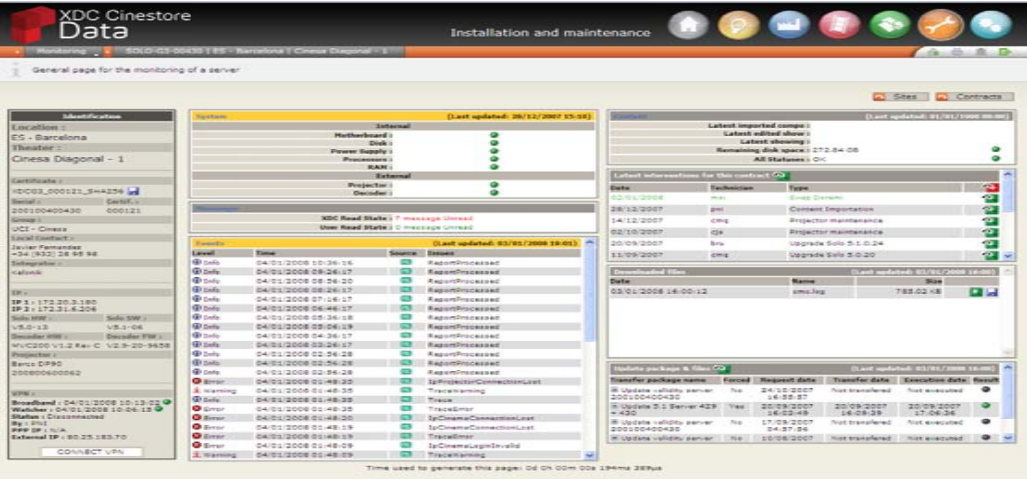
XDC Cinestore Data

Installation and maintenance

Monitoring | SOLO-G3-00430 | ES - Barcelona | Cinesa Diagonal - 1

General page for the monitoring of a server

Sites Contracts

Identification

Location :
ES - Barcelona
Theater :
Cinesa Diagonal - 1

Certificate :
XDC03_000121_SHA256
Serial : 200100400430
Certif. : 000121
Group :
UCI - Cinesa
Local Contact :
Javier Fernandez
+34 (932) 28 95 98
Integrator :
Kalonik

IP :
IP 1 : 172.20.3.180
IP 2 : 172.31.4.206
Solo HW : V5.0-13
Solo SW : V5.1-06
Decoder HW : MVC200 V1.2 Rev-C
Decoder FW : V2.9-20-3658
Projector :
Barco DP90
200800600062

VPN :
Broadband : 04/01/2008 10:13:02
Watcher : 04/01/2008 10:06:18
Status : Disconnected
By : Ptt
PPP IP : N/A
External IP : 80.25.183.70

CONNECT VPN

System (Last updated: 28/12/2007 15:10)

Internal
Motherboard :
Disk :
Power Supply :
Processors :
RAM :
Decoder :
External
Projector :
Decoder :

Messages

XDC Read State : 7 message Unread
User Read State : 0 message Unread

Events (Last updated: 03/01/2008 19:01)

| Level | Time | Source | Issues |
|---|---|---|---|
| Info | 04/01/2008 10:36:16 | | ReportProcessed |
| Info | 04/01/2008 09:26:17 | | ReportProcessed |
| Info | 04/01/2008 08:56:20 | | ReportProcessed |
| Info | 04/01/2008 08:26:17 | | ReportProcessed |
| Info | 04/01/2008 07:16:17 | | ReportProcessed |
| Info | 04/01/2008 06:46:17 | | ReportProcessed |
| Info | 04/01/2008 05:36:18 | | ReportProcessed |
| Info | 04/01/2008 05:06:19 | | ReportProcessed |
| Info | 04/01/2008 04:36:17 | | ReportProcessed |
| Info | 04/01/2008 03:26:17 | | ReportProcessed |
| Info | 04/01/2008 02:56:28 | | ReportProcessed |
| Info | 04/01/2008 02:56:28 | | ReportProcessed |
| Info | 04/01/2008 02:56:28 | | ReportProcessed |
| Error | 04/01/2008 01:48:20 | | IpProjectorConnectionLost |
| Warning | 04/01/2008 01:48:35 | | TraceWarning |
| Info | 04/01/2008 01:48:35 | | Trace |
| Error | 04/01/2008 01:48:35 | | TraceError |
| Error | 04/01/2008 01:48:20 | | IpCinemaConnectionLost |
| Error | 04/01/2008 01:48:19 | | IpCinemaConnectionLost |
| Error | 04/01/2008 01:48:19 | | TraceError |
| Error | 04/01/2008 01:48:09 | | IpCinemaLoginInvalid |
| Warning | 04/01/2008 01:48:09 | | TraceWarning |

Content (Last updated: 01/01/1900 00:00)

Latest imported compo :
Latest edited show :
Latest showing :
Remaining disk space : 272.84 GB
All Statuses : OK

Latest interventions for this contract

| Date | Technician | Type |
|---|---|---|
| 02/01/2008 | mai | Swap Doremi |
| 28/12/2007 | pni | Content Importation |
| 14/12/2007 | cmq | Projector maintenance |
| 02/10/2007 | cja | Projector maintenance |
| 20/09/2007 | bru | Upgrade Solo 5.1.0.24 |
| 11/09/2007 | cmq | Upgrade Solo 5.0.20 |

Downloaded files (Last updated: 03/01/2008 16:00)

| Date | Name | Size |
|---|---|---|
| 03/01/2008 16:00:12 | cms.log | 785.02 kB |

Update package & files (Last updated: 03/01/2008 16:00)

| Transfer package name | Forced | Request date | Transfer date | Execution date | Result |
|---|---|---|---|---|---|
| Update validity server 200100400430 | No | 24/10/2007 16:58:57 | Not transfered | Not executed | |
| Update 5.1 Server 429 - 430 | Yes | 20/09/2007 16:03:49 | 20/09/2007 16:09:39 | 20/09/2007 17:06:36 | |
| Update validity server 200100400430 | No | 17/09/2007 14:57:56 | Not transfered | Not executed | |
| Update validity server | No | 10/09/2007 | Not transfered | Not executed | |

Time used to generate this page: 0d 0h 00m 00s 194ms 389us